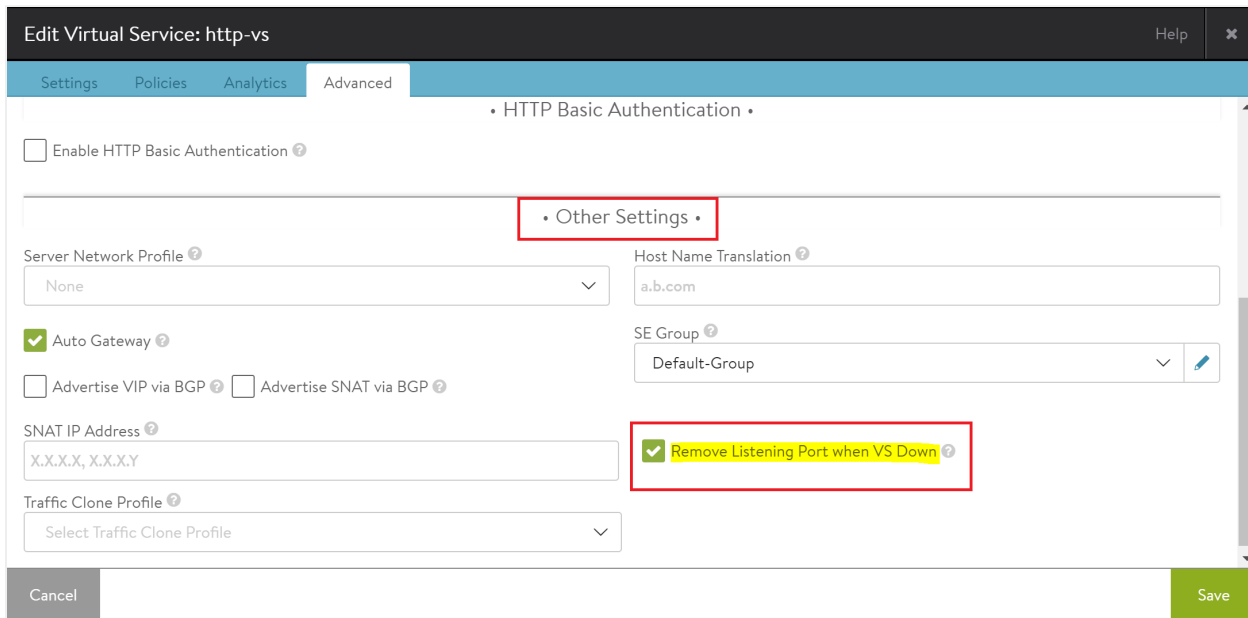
Edit Virtual Service: http-vs

Help

Settings Policies Analytics Advanced

• HTTP Basic Authentication •

Enable HTTP Basic Authentication

• Other Settings •

Server Network Profile

None

Host Name Translation

a.b.com

Auto Gateway

SE Group

Default-Group

Advertise VIP via BGP

Advertise SNAT via BGP

SNAT IP Address

X.X.X.X, X.X.X.Y

Remove Listening Port when VS Down

Traffic Clone Profile

Select Traffic Clone Profile

Cancel

Save